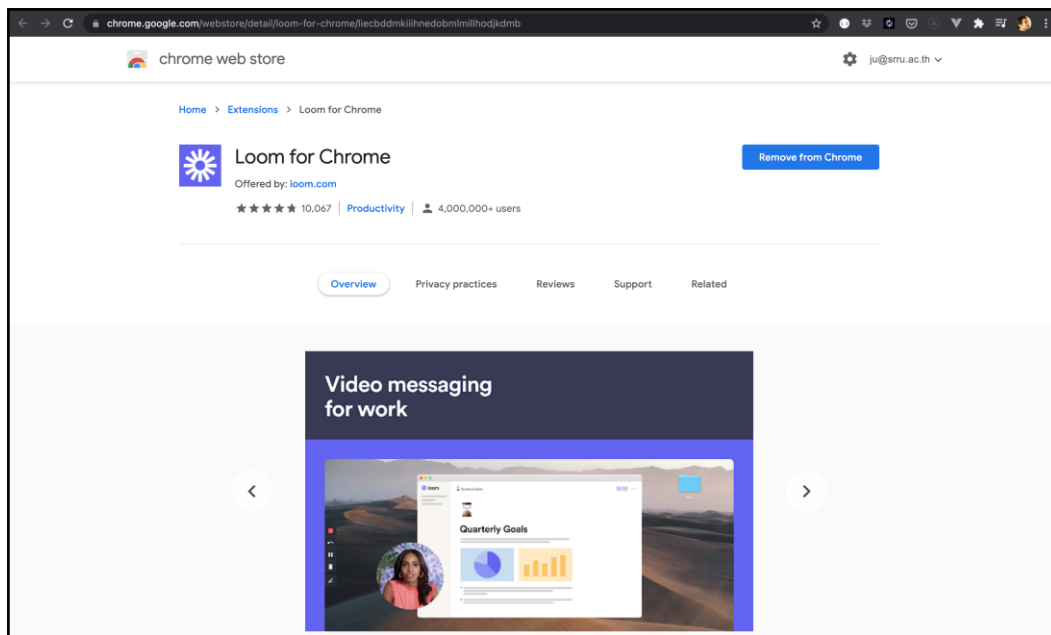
chrome.google.com/webstore/detail/loom-for-chrome/liecbddmkiiihnedobmlmillhodjkdmb

chrome web store

ju@srru.ac.th

Home > Extensions > Loom for Chrome

Loom for Chrome

Offered by: loom.com

★★★★★ 10,067 | Productivity | 4,000,000+ users

Remove from Chrome

Overview Privacy practices Reviews Support Related

Video messaging for work

loom

Quarterly Goals